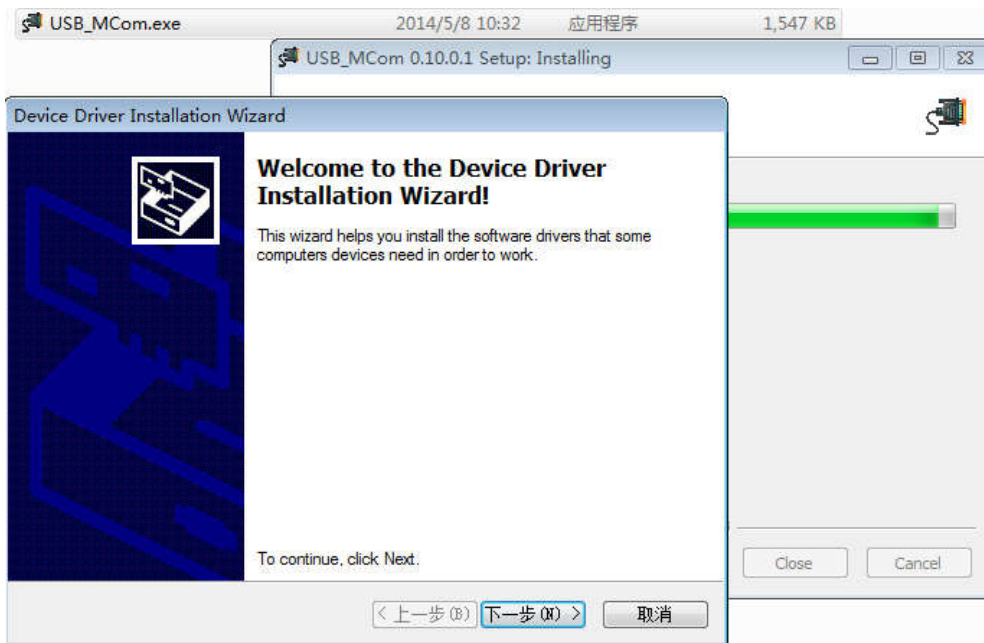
USB_MCom.exe 2014/5/8 10:32 应用程序 1,547 KB

USB_MCom 0.10.0.1 Setup: Installing

Device Driver Installation Wizard

Welcome to the Device Driver Installation Wizard!

This wizard helps you install the software drivers that some computers devices need in order to work.

To continue, click Next.

< 上一步(B) 下一步(N) > 取消

Close Cancel